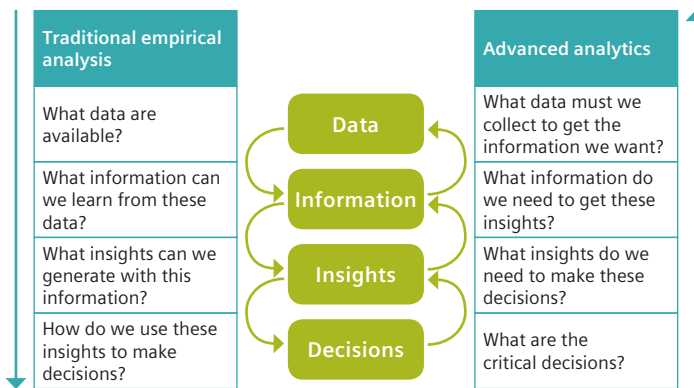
Traditional empirical analysis

What data are available?

What information can we learn from these data?

What insights can we generate with this information?

How do we use these insights to make decisions?

Data

Information

Insights

Decisions

Advanced analytics

What data must we collect to get the information we want?

What information do we need to get these insights?

What insights do we need to make these decisions?

What are the critical decisions?